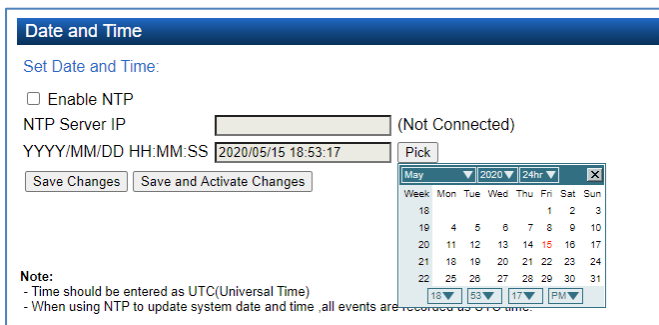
Date and Time

Set Date and Time:

Enable NTP

NTP Server IP (Not Connected)

YYYY/MM/DD HH:MM:SS 2020/05/15 18:53:17 Pick

Save Changes Save and Activate Changes

May 2020 24hr ✕

| Week | Mon | Tue | Wed | Thu | Fri | Sat | Sun |
|---|---|---|---|---|---|---|---|
| 18 | | | | | 1 | 2 | 3 |
| 19 | 4 | 5 | 6 | 7 | 8 | 9 | 10 |
| 20 | 11 | 12 | 13 | 14 | 15 | 16 | 17 |
| 21 | 18 | 19 | 20 | 21 | 22 | 23 | 24 |
| 22 | 25 | 26 | 27 | 28 | 29 | 30 | 31 |

18 53 17 PM

Note:
- Time should be entered as UTC(Universal Time)
- When using NTP to update system date and time ,all events are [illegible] UTC time.